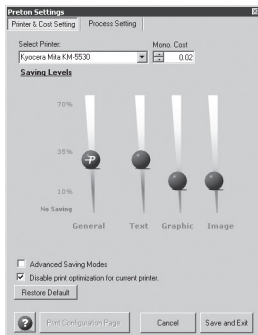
Preton Settings

Printer & Cost Setting | Process Setting

Select Printer:
Kyocera Mita KM-5530

Mono. Cost
0.02

Saving Levels

70%

35%

10%

No Saving

General Text Graphic Image

Advanced Saving Modes

Disable print optimization for current printer.

Restore Default

?

Print Configuration Page

Cancel

Save and Exit